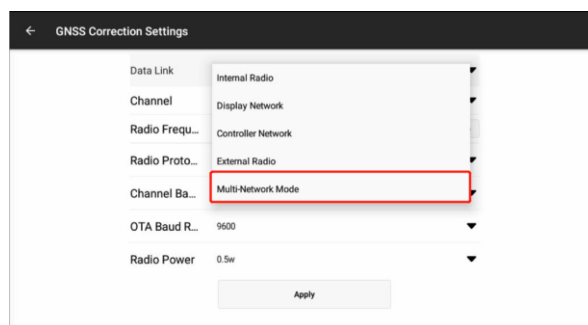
GNSS Correction Settings

Data Link
Channel
Radio Frequ...
Radio Proto...
Channel Ba...
OTA Baud R... 9600
Radio Power 0.5w

Internal Radio
Display Network
Controller Network
External Radio
Multi-Network Mode

Apply